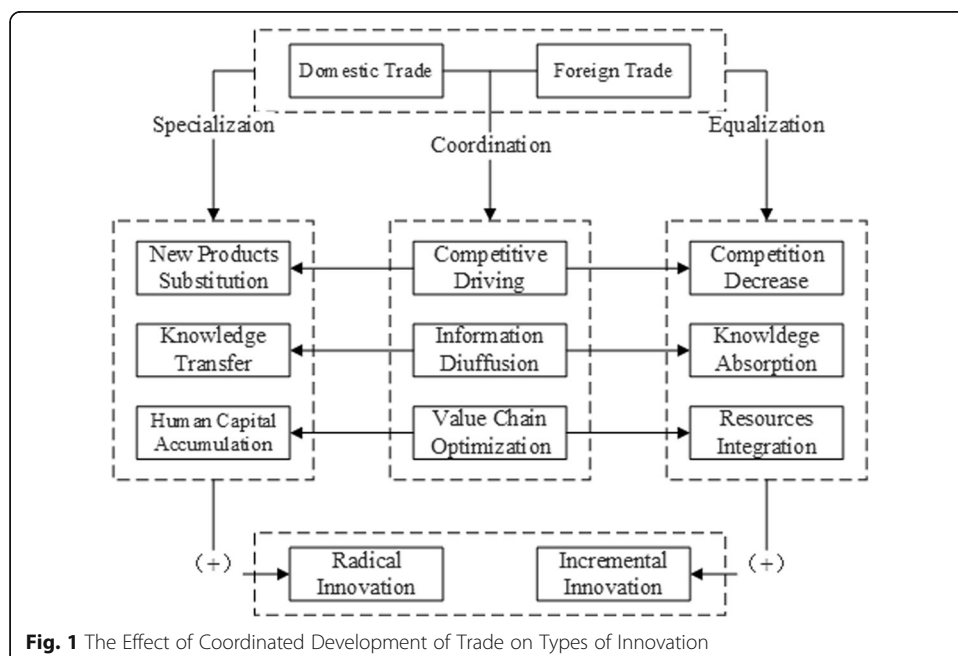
Domestic Trade

Foreign Trade

Specializaion

Coordination

Equalization

New Products Substitution

Competitive Driving

Competition Decrease

Knowledge Transfer

Information Diuffusion

Knowldege Absorption

Human Capital Accumulation

Value Chain Optimization

Resources Integration

(+)

Radical Innovation

Incremental Innovation

(+)

**Fig. 1** The Effect of Coordinated Development of Trade on Types of Innovation